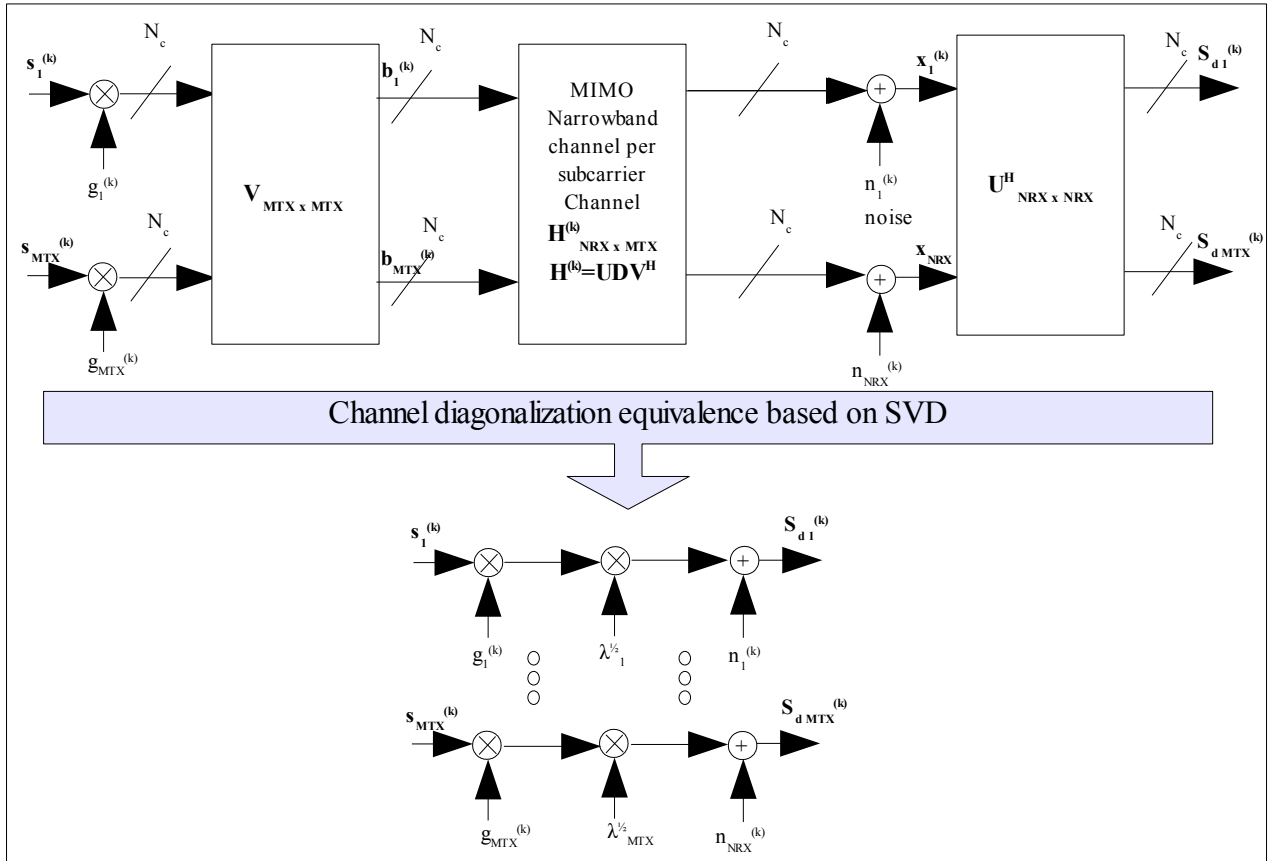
$s_1^{(k)}$

$N_c$

$g_1^{(k)}$

$s_{MTX}^{(k)}$

$N_c$

$g_{MTX}^{(k)}$

$V_{MTX \times MTX}$

$N_c$

$b_1^{(k)}$

$N_c$

$b_{MTX}^{(k)}$

MIMO Narrowband channel per subcarrier Channel $H^{(k)}_{NRX \times MTX}$ $H^{(k)}=UDV^H$

$N_c$

$N_c$

$n_1^{(k)}$

noise

$n_{NRX}^{(k)}$

$x_1^{(k)}$

$x_{NRX}$

$U^H_{NRX \times NRX}$

$N_c$

$S_{d1}^{(k)}$

$N_c$

$S_{d\,MTX}^{(k)}$

Channel diagonalization equivalence based on SVD

$s_1^{(k)}$

$g_1^{(k)}$

$\lambda^{1/2}_1$

$n_1^{(k)}$

$S_{d1}^{(k)}$

$s_{MTX}^{(k)}$

$g_{MTX}^{(k)}$

$\lambda^{1/2}_{MTX}$

$n_{NRX}^{(k)}$

$S_{d\,MTX}^{(k)}$